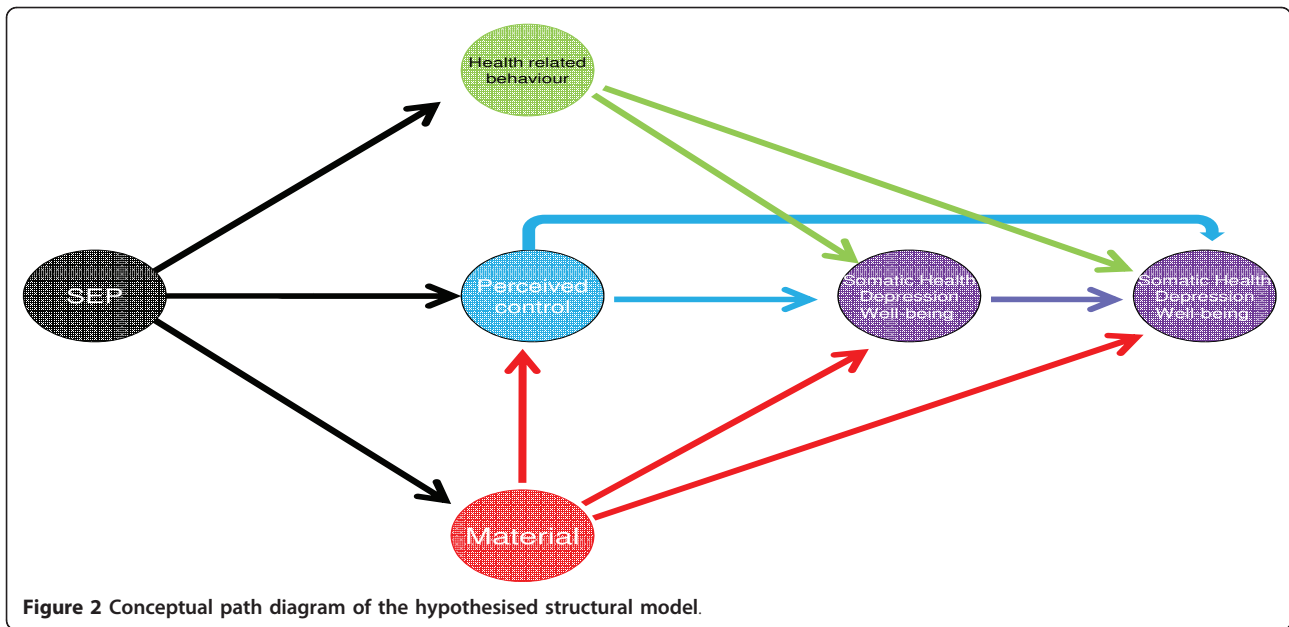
Health related behaviour

SEP

Perceived control

Somatic Health
Depression
Well-being

Somatic Health
Depression
Well-being

Material

**Figure 2** Conceptual path diagram of the hypothesised structural model.